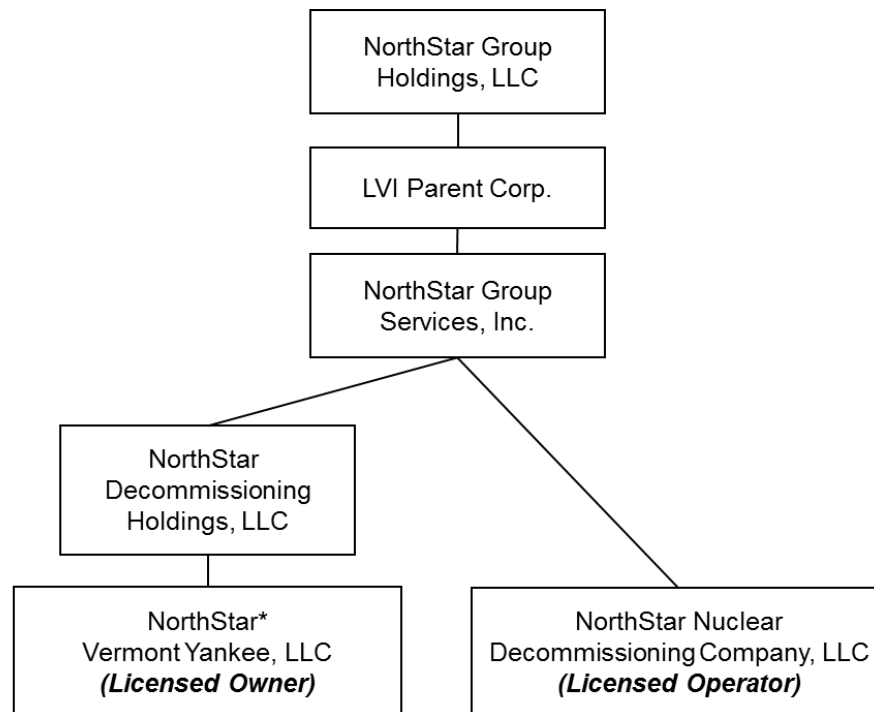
NorthStar Group Holdings, LLC

LVI Parent Corp.

NorthStar Group Services, Inc.

NorthStar Decommissioning Holdings, LLC

NorthStar* Vermont Yankee, LLC
***(Licensed Owner)***

NorthStar Nuclear Decommissioning Company, LLC
***(Licensed Operator)***